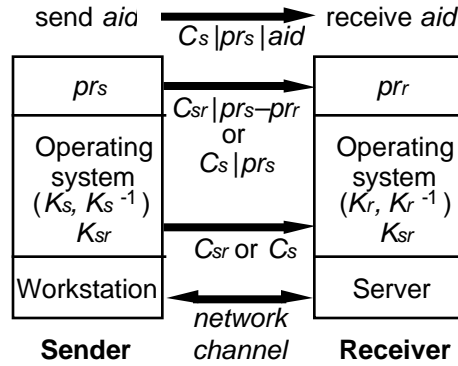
send *aid*

$C_s\,|pr_s\,|aid$

receive *aid*

$pr_s$

$C_{sr}\,|pr_s–pr_r$
or
$C_s\,|pr_s$

$pr_r$

Operating system ($K_s$, $K_s^{-1}$) $K_{sr}$

$C_{sr}$ or $C_s$

Operating system ($K_r$, $K_r^{-1}$) $K_{sr}$

Workstation

network channel

Server

**Sender**

**Receiver**